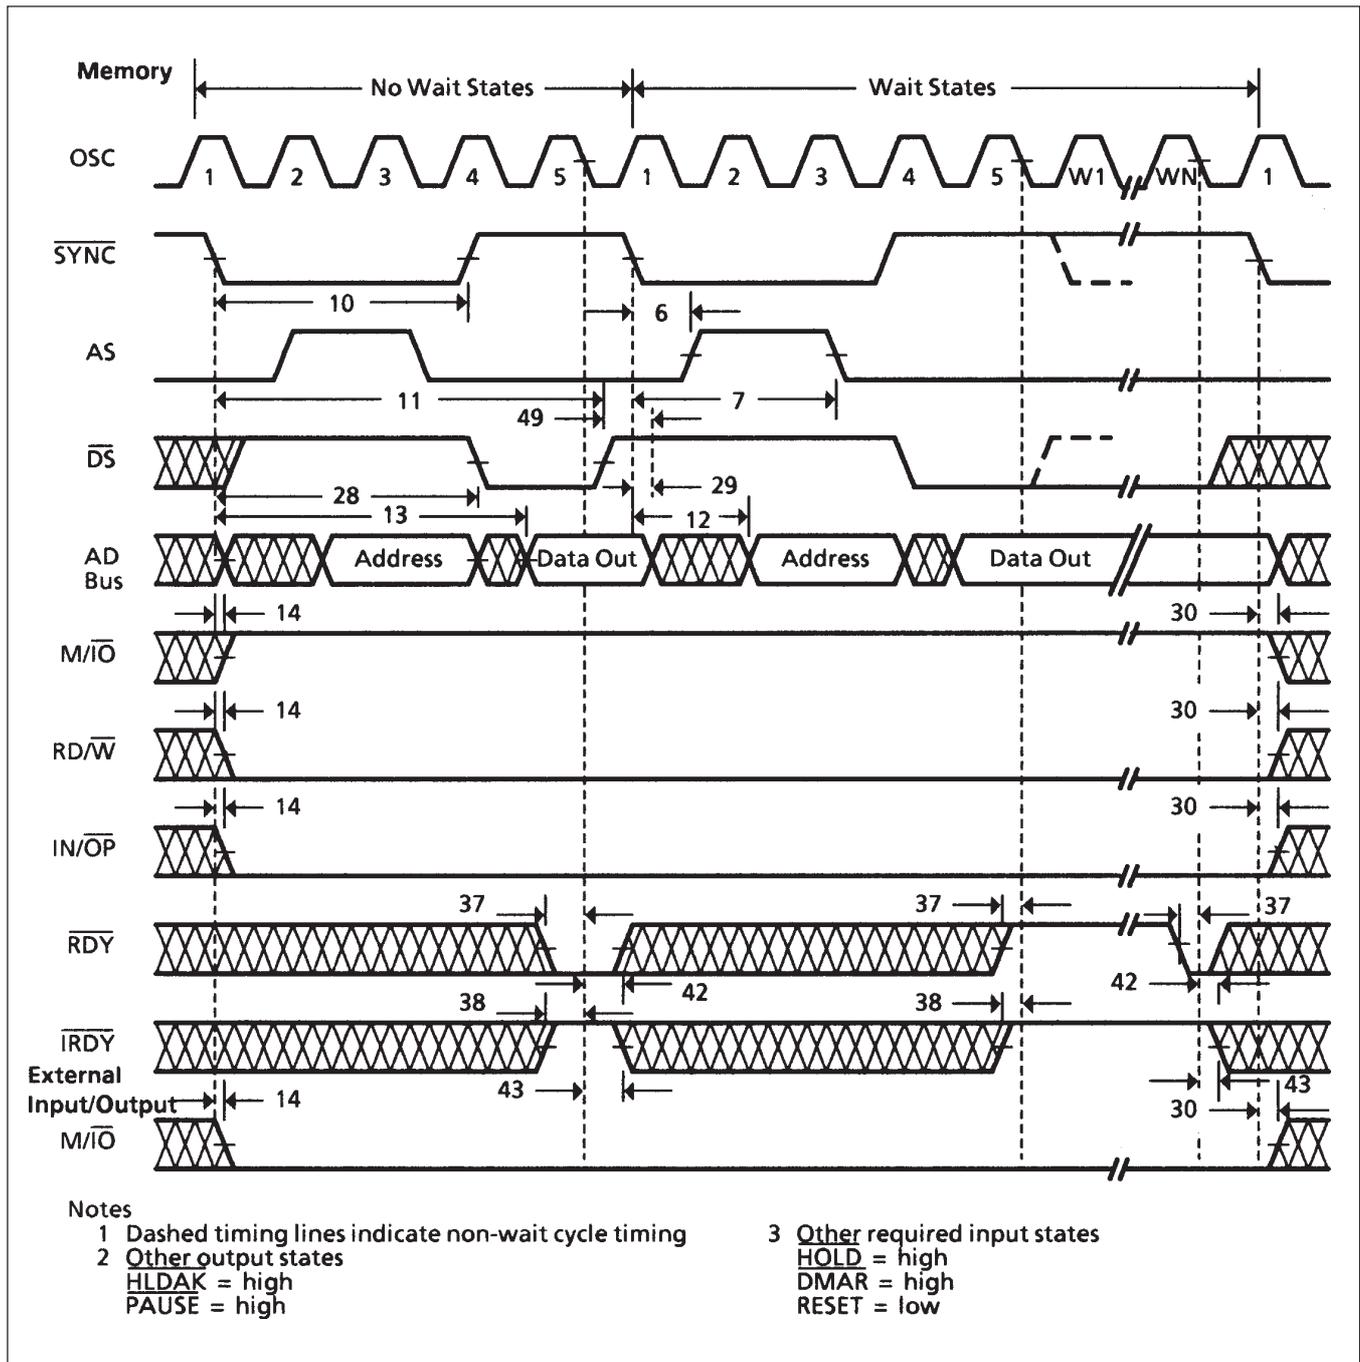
Memory

No Wait States

Wait States

OSC

1 2 3 4 5 1 2 3 4 5 W1 WN 1

$\overline{SYNC}$

10

6

AS

11

49

7

$\overline{DS}$

29

28

13

12

AD Bus

Address

Data Out

Address

Data Out

14

30

M/$\overline{IO}$

14

30

RD/$\overline{W}$

14

30

IN/$\overline{OP}$

37

37

37

$\overline{RDY}$

42

42

38

38

$\overline{IRDY}$

43

43

External Input/Output

14

30

M/$\overline{IO}$

Notes
1 Dashed timing lines indicate non-wait cycle timing
2 Other output states
$\overline{HLDAK}$ = high
$\overline{PAUSE}$ = high

3 Other required input states
$\overline{HOLD}$ = high
DMAR = high
RESET = low